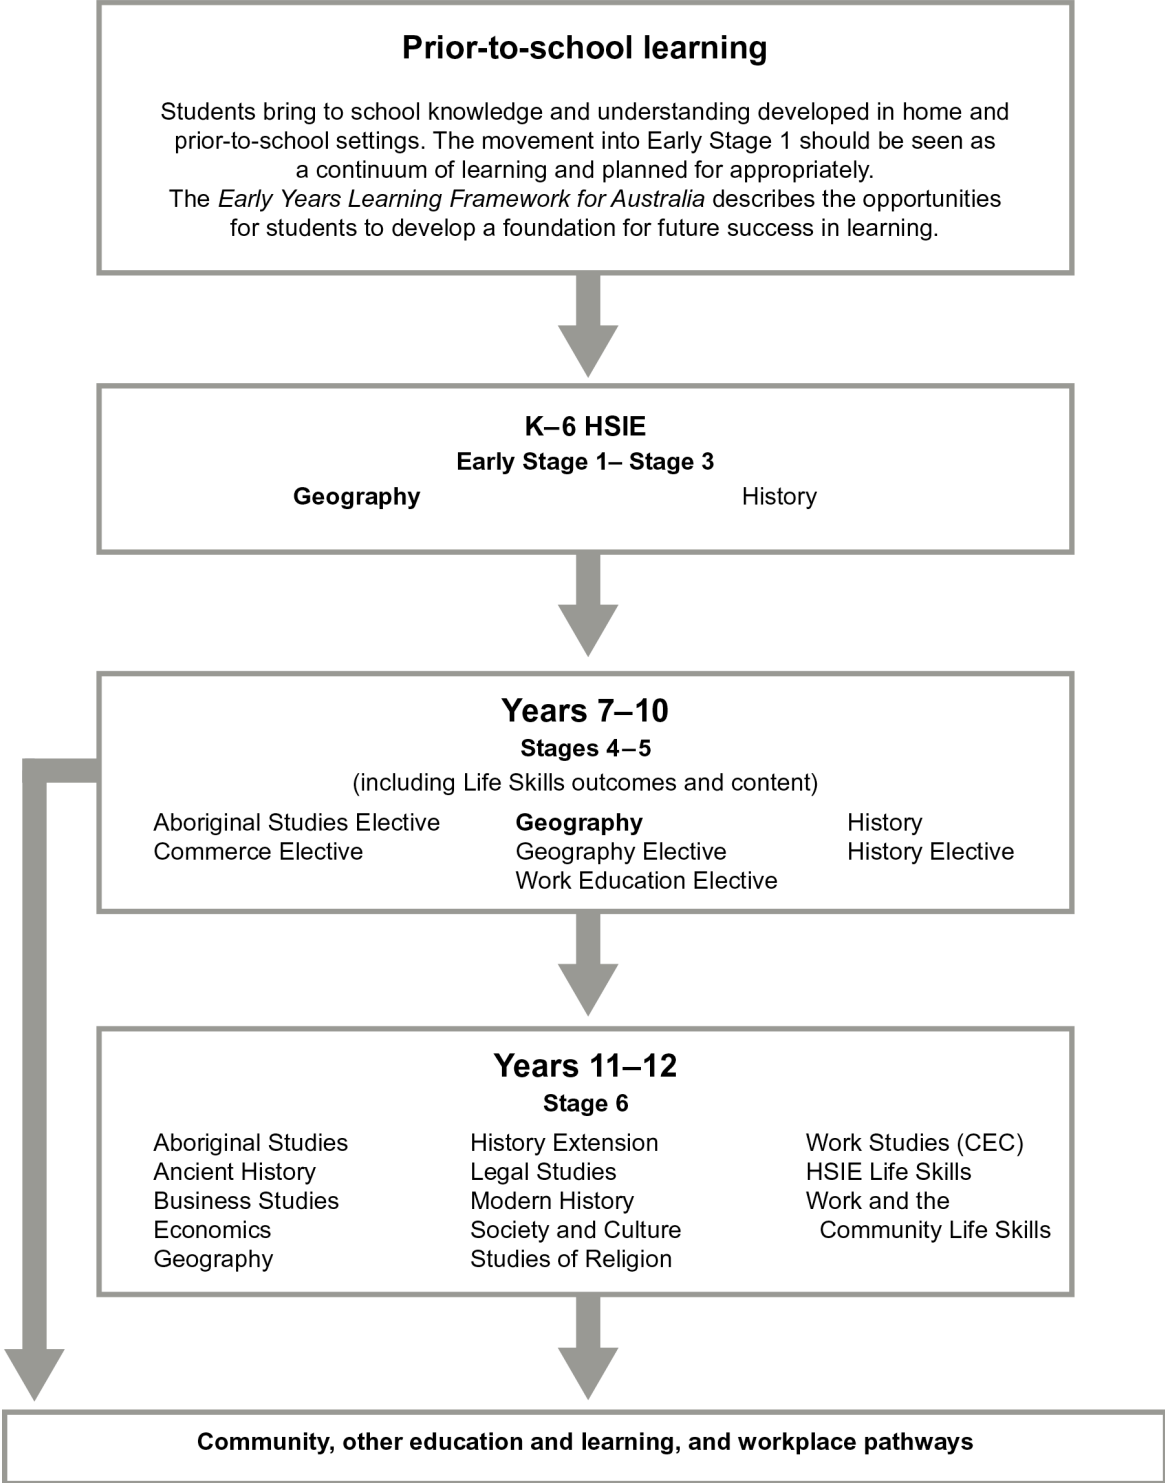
**Prior-to-school learning**

Students bring to school knowledge and understanding developed in home and prior-to-school settings. The movement into Early Stage 1 should be seen as a continuum of learning and planned for appropriately.
The *Early Years Learning Framework for Australia* describes the opportunities for students to develop a foundation for future success in learning.

**K–6 HSIE**
**Early Stage 1– Stage 3**
**Geography** History

**Years 7–10**
**Stages 4–5**
(including Life Skills outcomes and content)

Aboriginal Studies Elective
Commerce Elective

**Geography**
Geography Elective
Work Education Elective

History
History Elective

**Years 11–12**
**Stage 6**

Aboriginal Studies
Ancient History
Business Studies
Economics
Geography

History Extension
Legal Studies
Modern History
Society and Culture
Studies of Religion

Work Studies (CEC)
HSIE Life Skills
Work and the Community Life Skills

**Community, other education and learning, and workplace pathways**